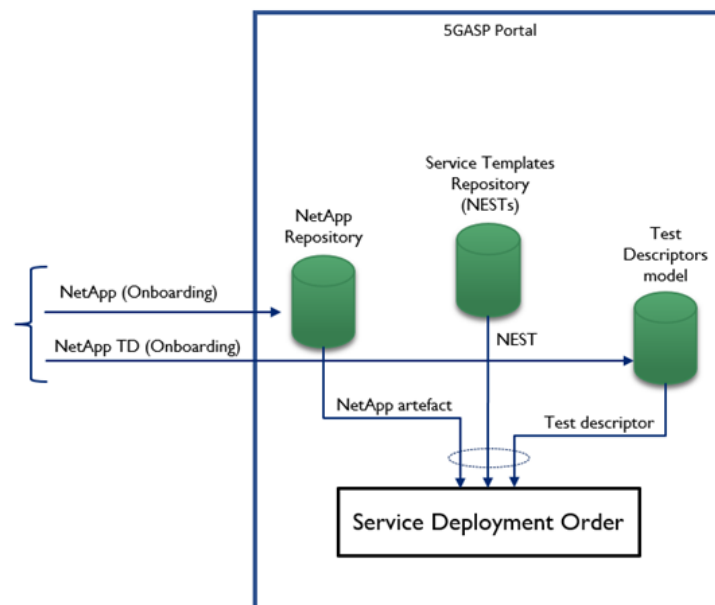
5GASP Portal

Service Templates Repository (NESTs)

NetApp Repository

Test Descriptors model

NetApp (Onboarding)

NetApp TD (Onboarding)

NEST

NetApp artefact

Test descriptor

Service Deployment Order